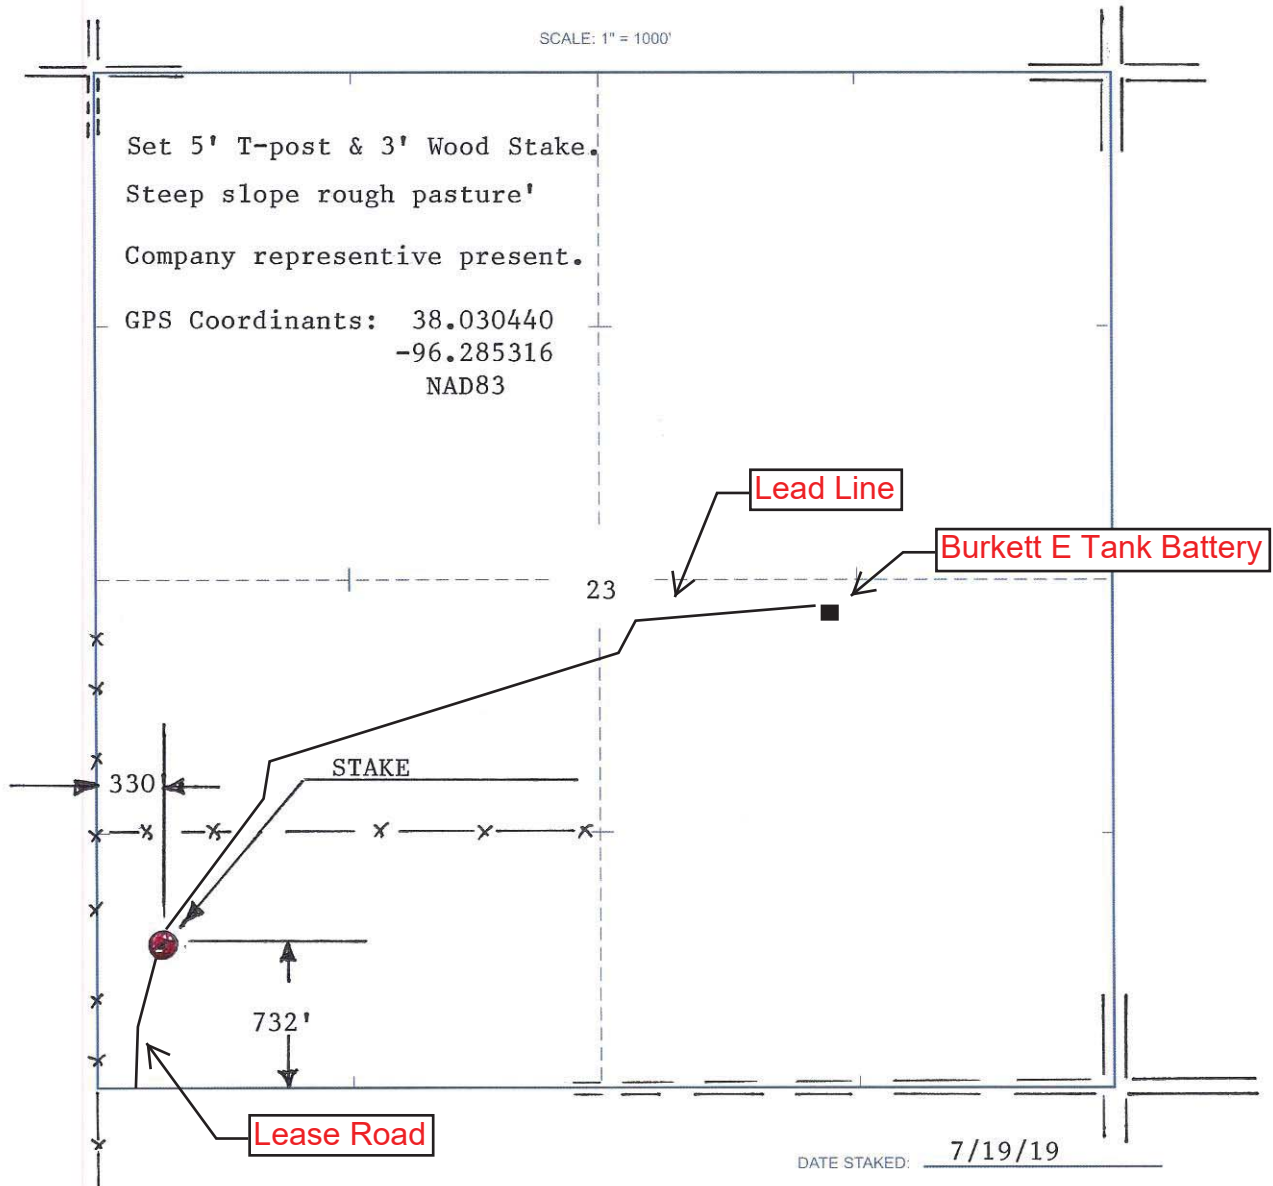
SCALE: 1" = 1000'

Set 5' T-post & 3' Wood Stake.

Steep slope rough pasture'

Company representive present.

GPS Coordinants: 38.030440
-96.285316
NAD83

Lead Line

Burkett E Tank Battery

23

330

STAKE

732'

Lease Road

DATE STAKED: 7/19/19